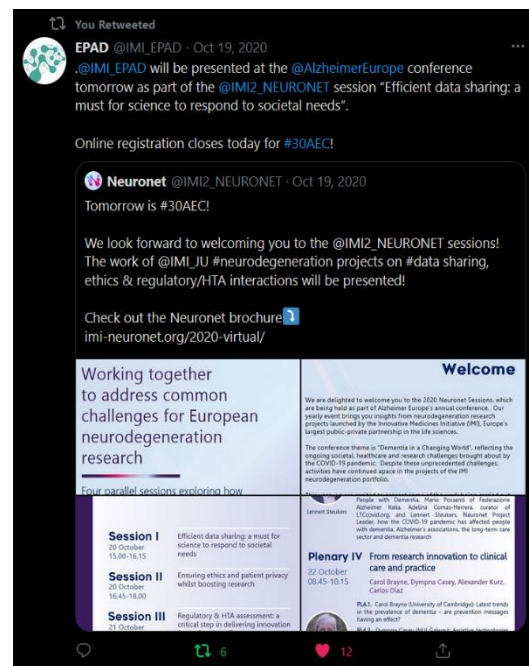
You Retweeted

EPAD @IMI_EPAD · Oct 19, 2020

.@IMI_EPAD will be presented at the @AlzheimerEurope conference tomorrow as part of the @IMI2_NEURONET session "Efficient data sharing: a must for science to respond to societal needs".

Online registration closes today for #30AEC!

Neuronet @IMI2_NEURONET · Oct 19, 2020

Tomorrow is #30AEC!

We look forward to welcoming you to the @IMI2_NEURONET sessions! The work of @IMI_JU #neurodegeneration projects on #data sharing, ethics & regulatory/HTA interactions will be presented!

Check out the Neuronet brochure⤵️
imi-neuronet.org/2020-virtual/

Working together to address common challenges for European neurodegeneration research

Four parallel sessions exploring how

Welcome

We are delighted to welcome you to the 2020 Neuronet Sessions, which are being held as part of Alzheimer Europe's annual conference. Our yearly event brings you insights from neurodegeneration research projects launched by the Innovative Medicines Initiative (IMI), Europe's largest public-private partnership in the life sciences.

The conference theme is "Dementia in a Changing World", reflecting the ongoing societal, healthcare and research challenges brought about by the COVID-19 pandemic. Despite these unprecedented challenges, activities have continued apace in the projects of the IMI neurodegeneration portfolio.

Session I
20 October
15.00-16.15
Efficient data sharing: a must for science to respond to societal needs

Session II
20 October
16.45-18.00
Ensuring ethics and patient privacy whilst boosting research

Session III
21 October
Regulatory & HTA assessment: a critical step in delivering innovation

Lennert Steukers

People with Dementia, Mario Possenti of Federazione Alzheimer Italia, Adelina Comas-Herrera, curator of LTCcovid.org, and Lennert Steukers, Neuronet Project Leader, how the COVID-19 pandemic has affected people with dementia, Alzheimer's associations, the long-term care sector and dementia research

Plenary IV
22 October
08.45-10.15
From research innovation to clinical care and practice
Carol Brayne, Dympna Casey, Alexander Kurz, Carlos Diaz

PL4.1. Carol Brayne (University of Cambridge): Latest trends in the prevalence of dementia – are prevention messages having an effect?

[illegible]

6
12